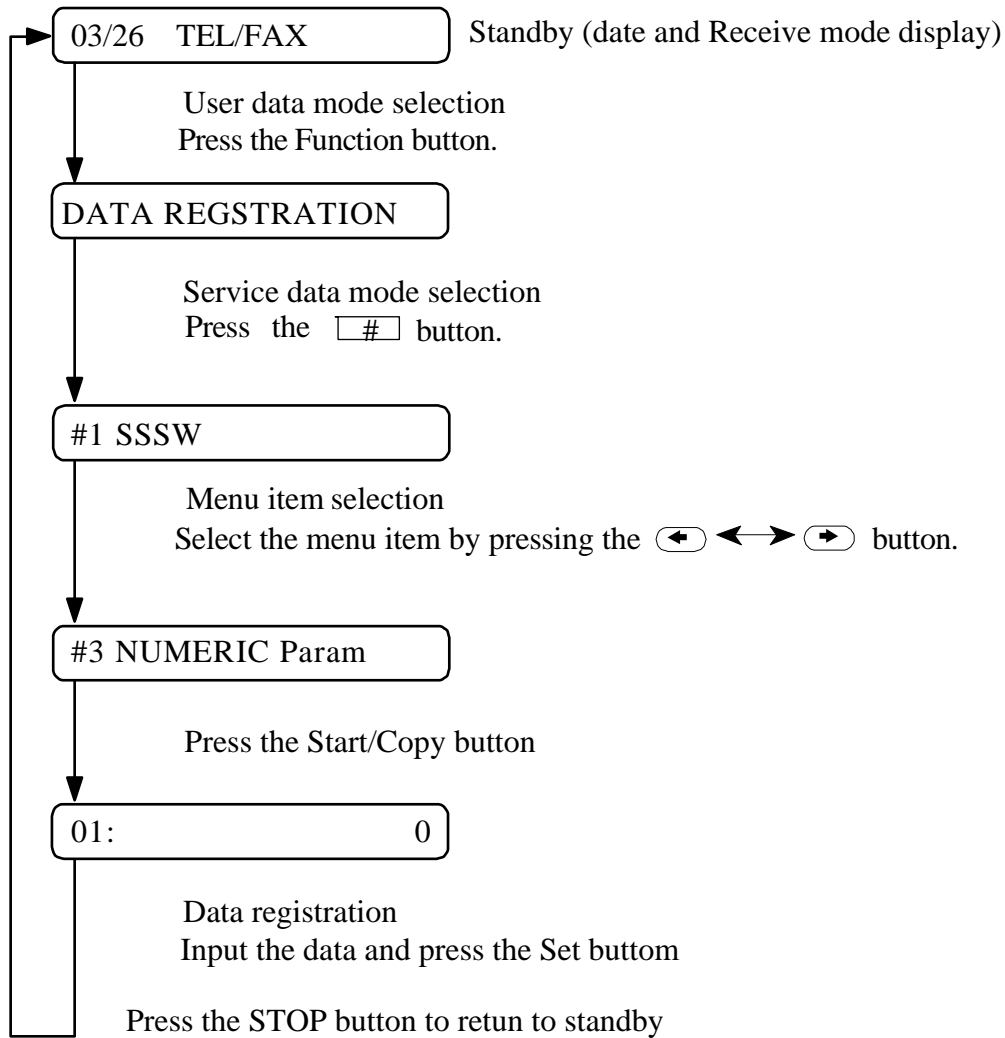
03/26 TEL/FAX

Standby (date and Receive mode display)

User data mode selection
Press the Function button.

DATA REGSTRATION

Service data mode selection
Press the # button.

#1 SSSW

Menu item selection
Select the menu item by pressing the ← ↔ → button.

#3 NUMERIC Param

Press the Start/Copy button

01: 0

Data registration
Input the data and press the Set buttom

Press the STOP button to retun to standby